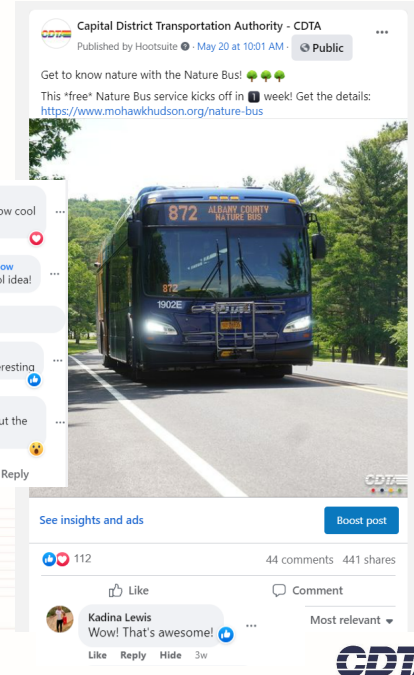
Capital District Transportation Authority - CDTA
Published by Hootsuite · May 20 at 10:01 AM · Public

Get to know nature with the Nature Bus! 🌳🌳🌳

This *free* Nature Bus service kicks off in 1 week! Get the details: https://www.mohawkhudson.org/nature-bus

872 ALBANY COUNTY NATURE BUS
872
1902E
CDTA
CDTA

ow cool
ow
l idea!
eresting
ut the
Reply

See insights and ads
Boost post

112
44 comments 441 shares

Like
Comment

Kadina Lewis
Wow! That's awesome!
Most relevant
Like Reply Hide 3w

CDT